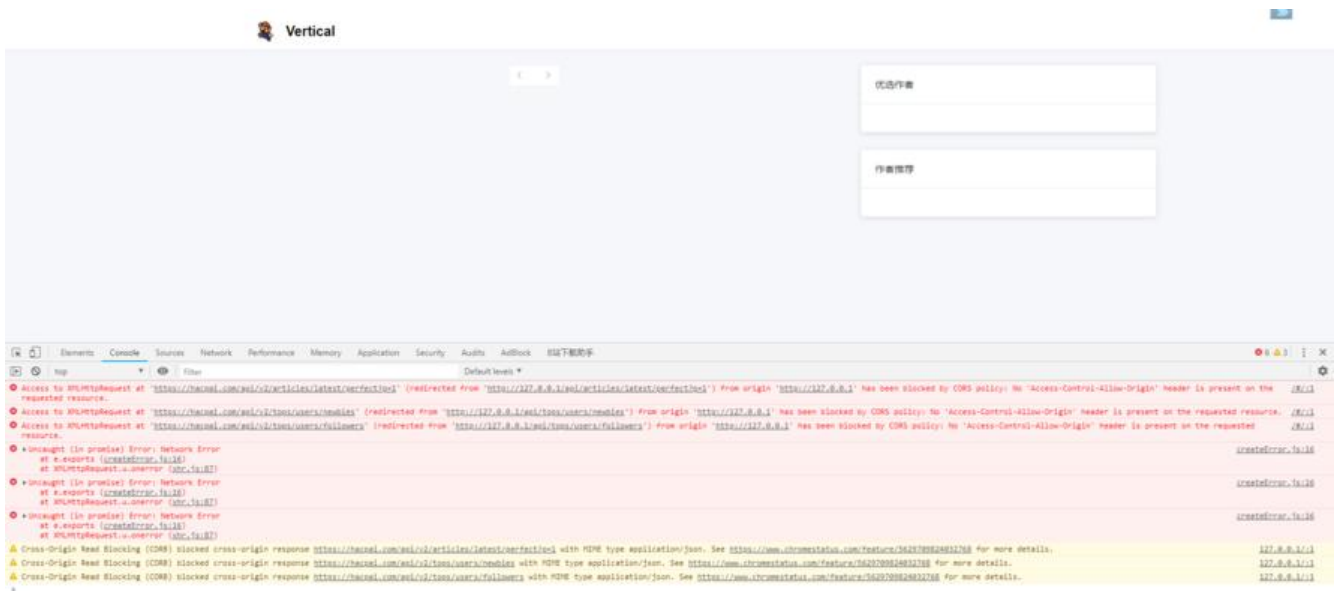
Vertical

优选作者

作者推荐

Elements Console Sources Network Performance Memory Application Security Audits AdBlock 扒站下载助手

top Filter Default levels ▼

Access to XMLHttpRequest at 'https://hacpai.com/api/v2/articles/latest/perfect?p=1' (redirected from 'http://127.0.0.1/api/articles/latest/perfect?p=1') from origin 'http://127.0.0.1' has been blocked by CORS policy: No 'Access-Control-Allow-Origin' header is present on the requested resource. /#/:1

Access to XMLHttpRequest at 'https://hacpai.com/api/v2/tops/users/newbies' (redirected from 'http://127.0.0.1/api/tops/users/newbies') from origin 'http://127.0.0.1' has been blocked by CORS policy: No 'Access-Control-Allow-Origin' header is present on the requested resource. /#/:1

Access to XMLHttpRequest at 'https://hacpai.com/api/v2/tops/users/followers' (redirected from 'http://127.0.0.1/api/tops/users/followers') from origin 'http://127.0.0.1' has been blocked by CORS policy: No 'Access-Control-Allow-Origin' header is present on the requested resource. /#/:1

▸Uncaught (in promise) Error: Network Error
at e.exports (createError.js:16)
at XMLHttpRequest.u.onerror (xhr.js:87) createError.js:16

▸Uncaught (in promise) Error: Network Error
at e.exports (createError.js:16)
at XMLHttpRequest.u.onerror (xhr.js:87) createError.js:16

▸Uncaught (in promise) Error: Network Error
at e.exports (createError.js:16)
at XMLHttpRequest.u.onerror (xhr.js:87) createError.js:16

Cross-Origin Read Blocking (CORB) blocked cross-origin response https://hacpai.com/api/v2/articles/latest/perfect?p=1 with MIME type application/json. See https://www.chromestatus.com/feature/5629709824032768 for more details. 127.0.0.1/:1

Cross-Origin Read Blocking (CORB) blocked cross-origin response https://hacpai.com/api/v2/tops/users/newbies with MIME type application/json. See https://www.chromestatus.com/feature/5629709824032768 for more details. 127.0.0.1/:1

Cross-Origin Read Blocking (CORB) blocked cross-origin response https://hacpai.com/api/v2/tops/users/followers with MIME type application/json. See https://www.chromestatus.com/feature/5629709824032768 for more details. 127.0.0.1/:1